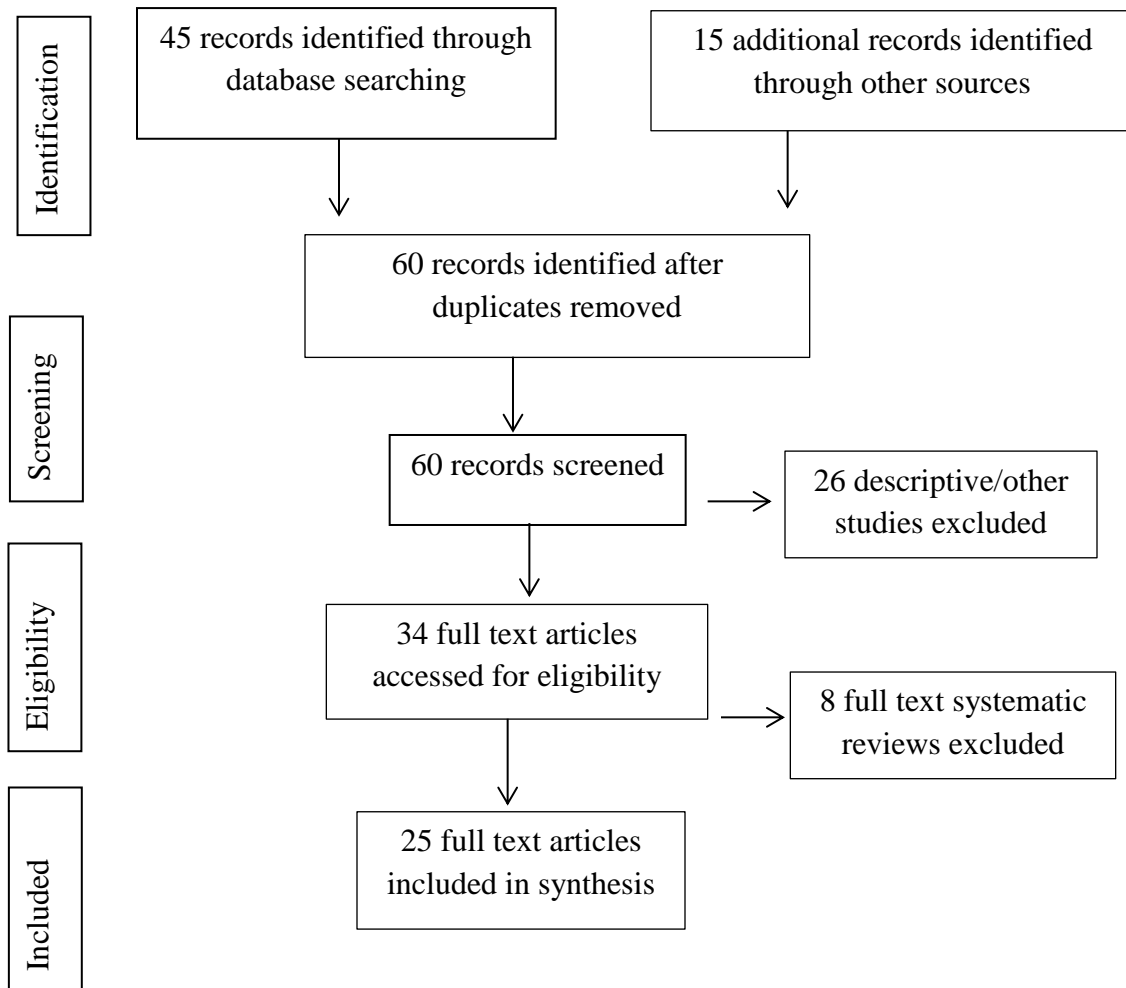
Identification

45 records identified through database searching

15 additional records identified through other sources

60 records identified after duplicates removed

Screening

60 records screened

26 descriptive/other studies excluded

Eligibility

34 full text articles accessed for eligibility

8 full text systematic reviews excluded

Included

25 full text articles included in synthesis